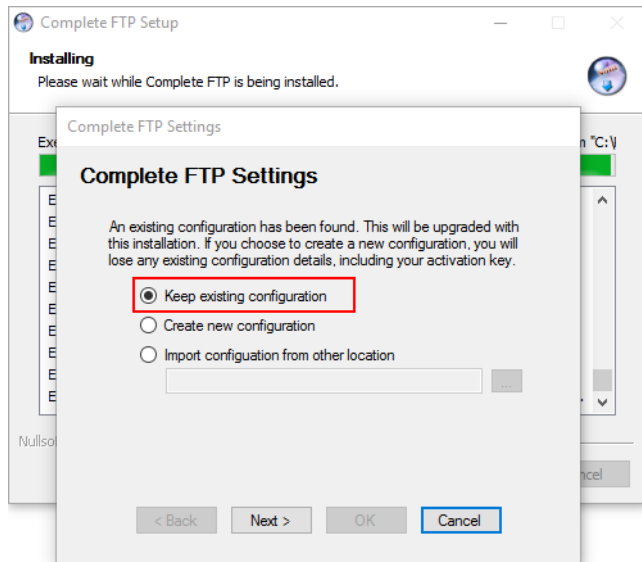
Complete FTP Setup

Installing
Please wait while Complete FTP is being installed.

Exe
n "C:\

E
E
E
E
E
E
E
E
E
E

Nullso

ncel

Complete FTP Settings

Complete FTP Settings

An existing configuration has been found. This will be upgraded with this installation. If you choose to create a new configuration, you will lose any existing configuration details, including your activation key.

Keep existing configuration
Create new configuration
Import configuation from other location

...

< Back
Next >
OK
Cancel